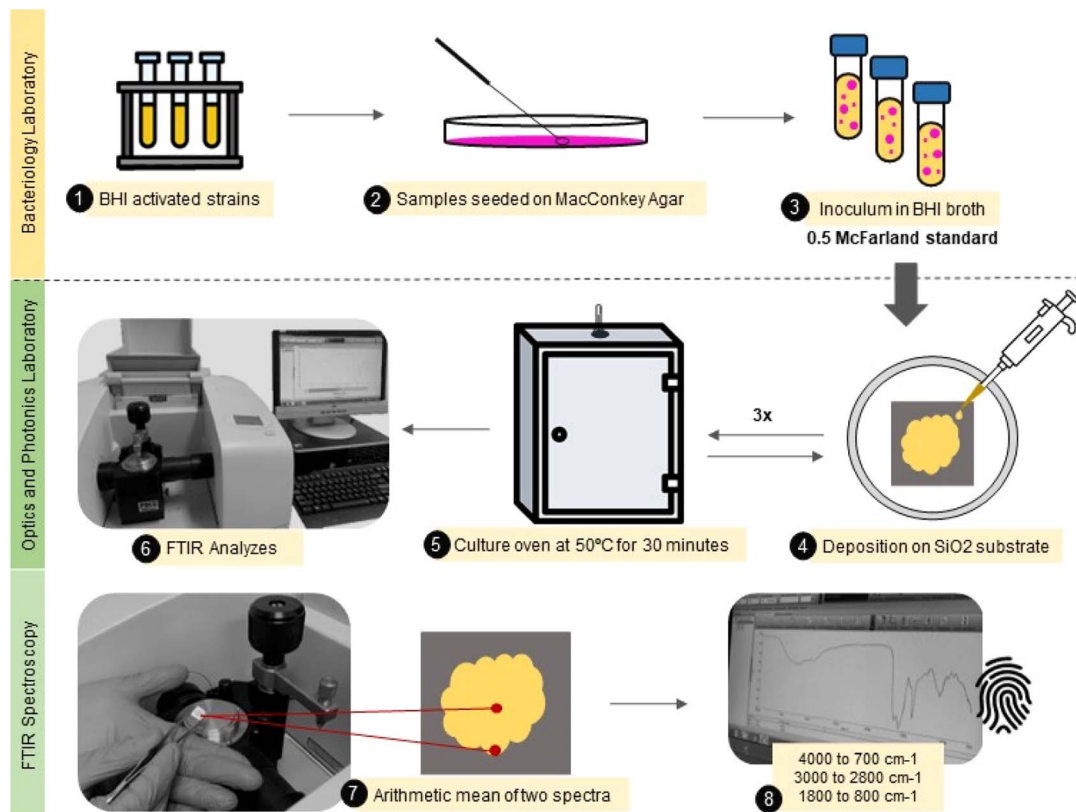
Bacteriology Laboratory

1 BHI activated strains

2 Samples seeded on MacConkey Agar

3 Inoculum in BHI broth
0.5 McFarland standard

Optics and Photonics Laboratory

6 FTIR Analyzes

3x

5 Culture oven at 50ºC for 30 minutes

4 Deposition on SiO2 substrate

FTIR Spectroscopy

7 Arithmetic mean of two spectra

4000 to 700 cm-1
3000 to 2800 cm-1
1800 to 800 cm-1
8